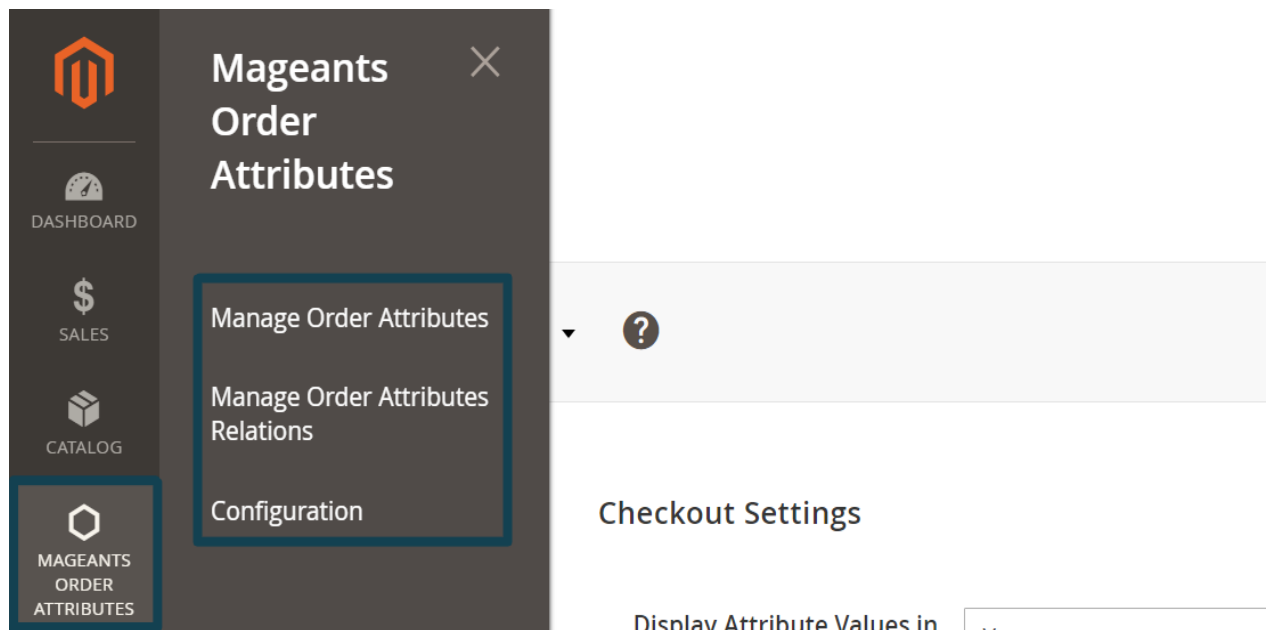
DASHBOARD

SALES

CATALOG

MAGEANTS ORDER ATTRIBUTES

Mageants Order Attributes

Manage Order Attributes

Manage Order Attributes Relations

Configuration

Checkout Settings

Display Attribute Values in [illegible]